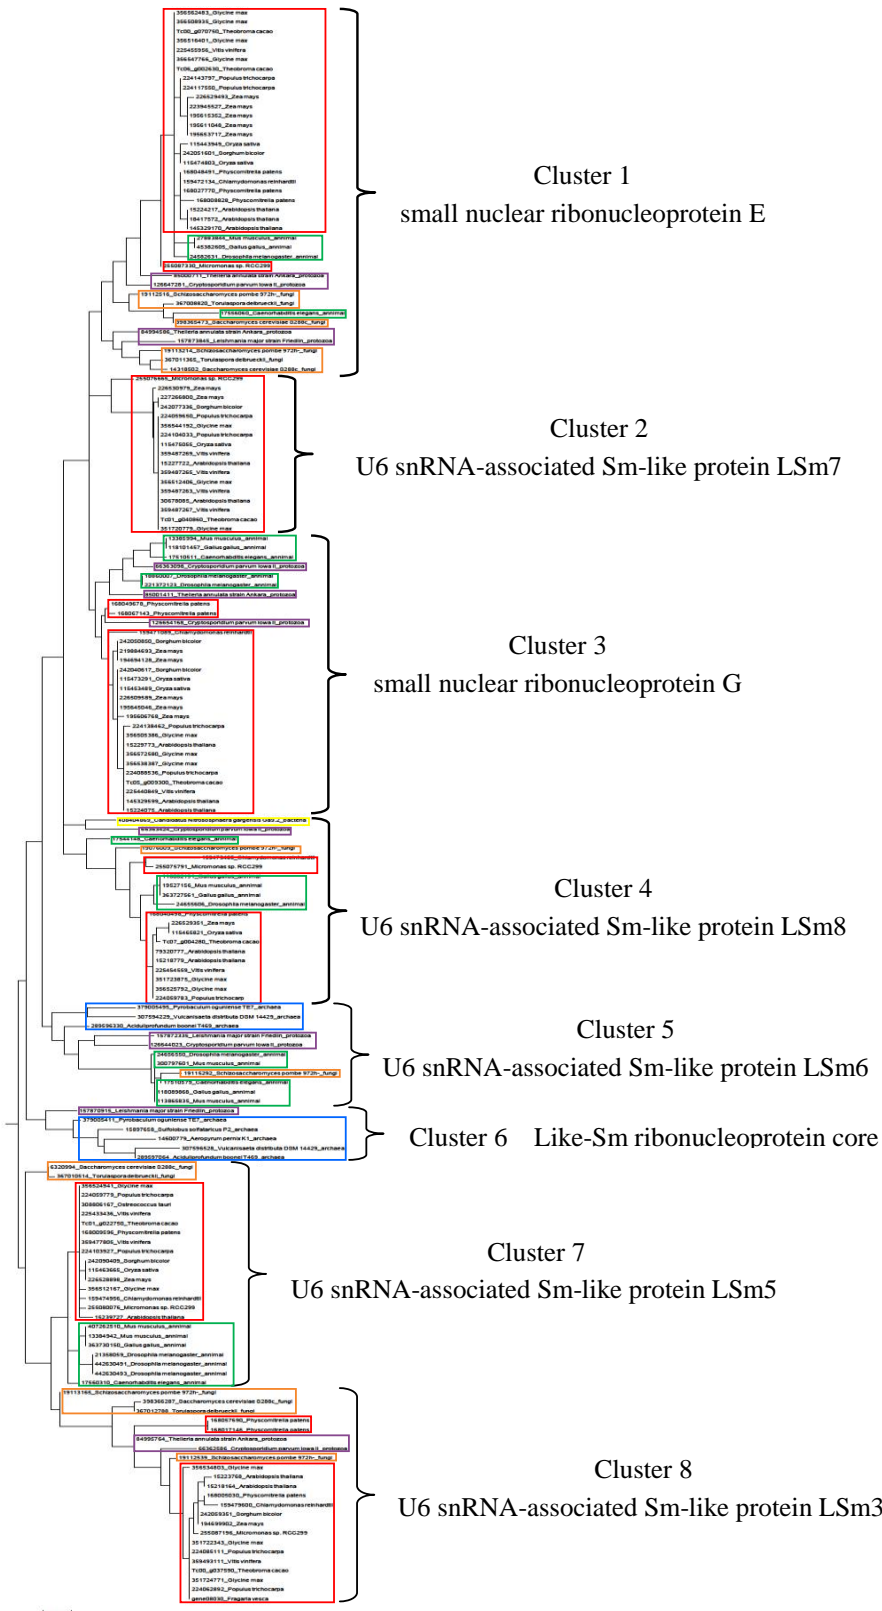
Cluster 1
small nuclear ribonucleoprotein E

Cluster 2
U6 snRNA-associated Sm-like protein LSm7

Cluster 3
small nuclear ribonucleoprotein G

Cluster 4
U6 snRNA-associated Sm-like protein LSm8

Cluster 5
U6 snRNA-associated Sm-like protein LSm6

Cluster 6 Like-Sm ribonucleoprotein core

Cluster 7
U6 snRNA-associated Sm-like protein LSm5

Cluster 8
U6 snRNA-associated Sm-like protein LSm3